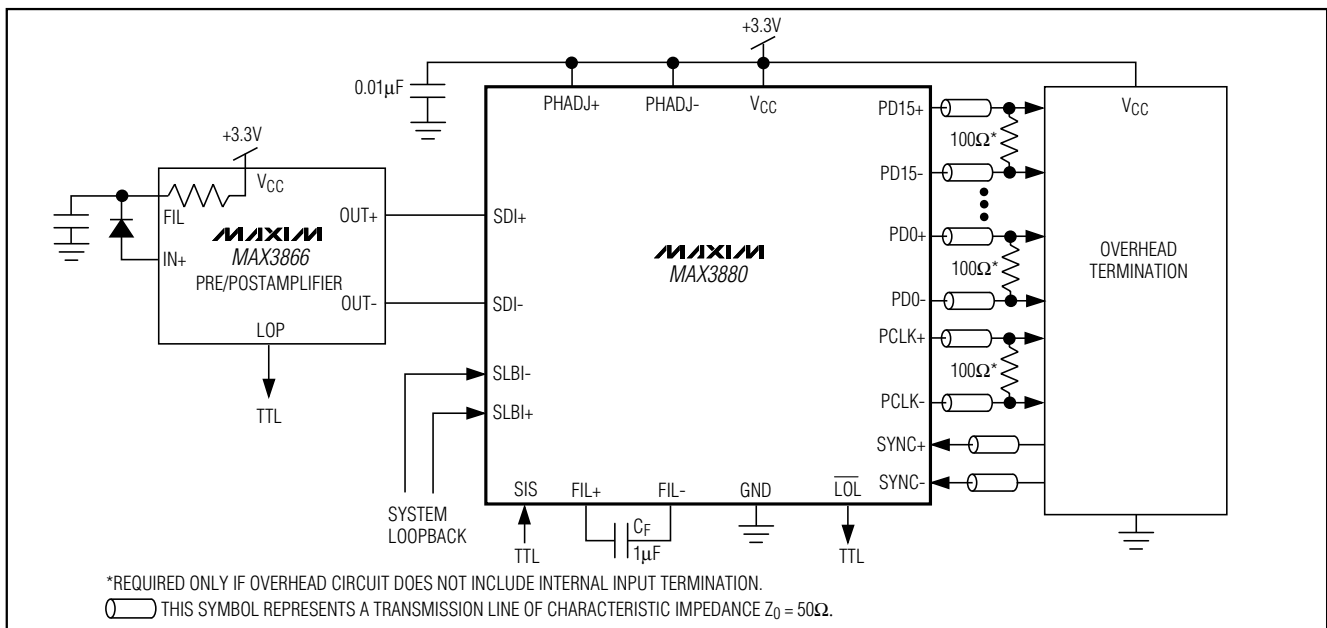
+3.3V

0.01μF

PHADJ+

PHADJ-

$V_{CC}$

PD15+

$V_{CC}$

100Ω*

+3.3V

$V_{CC}$

PD15-

FIL

MAXIM

MAX3866

PRE/POSTAMPLIFIER

OUT+

SDI+

IN+

MAXIM

MAX3880

PD0+

OVERHEAD TERMINATION

100Ω*

OUT-

SDI-

PD0-

LOP

PCLK+

100Ω*

SLBI-

TTL

SLBI+

PCLK-

SYNC+

SYNC-

SIS

FIL+

FIL-

GND

$\overline{LOL}$

SYSTEM LOOPBACK

TTL

$C_F$

1μF

TTL

*REQUIRED ONLY IF OVERHEAD CIRCUIT DOES NOT INCLUDE INTERNAL INPUT TERMINATION.

THIS SYMBOL REPRESENTS A TRANSMISSION LINE OF CHARACTERISTIC IMPEDANCE $Z_0 = 50\Omega$.